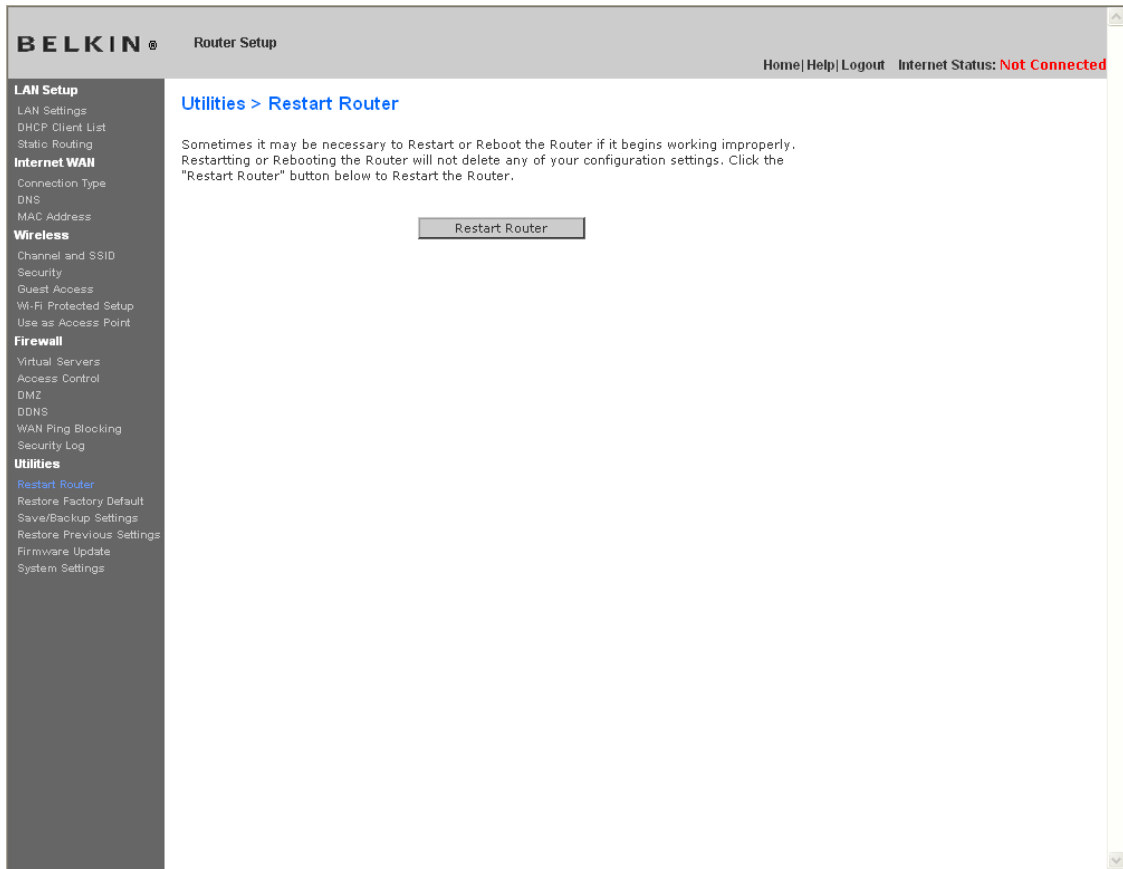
BELKIN®

Router Setup

Home| Help| Logout Internet Status: Not Connected

LAN Setup
LAN Settings
DHCP Client List
Static Routing
Internet WAN
Connection Type
DNS
MAC Address
Wireless
Channel and SSID
Security
Guest Access
Wi-Fi Protected Setup
Use as Access Point
Firewall
Virtual Servers
Access Control
DMZ
DDNS
WAN Ping Blocking
Security Log
Utilities
Restart Router
Restore Factory Default
Save/Backup Settings
Restore Previous Settings
Firmware Update
System Settings

Utilities > Restart Router

Sometimes it may be necessary to Restart or Reboot the Router if it begins working improperly. Restartting or Rebooting the Router will not delete any of your configuration settings. Click the "Restart Router" button below to Restart the Router.

Restart Router